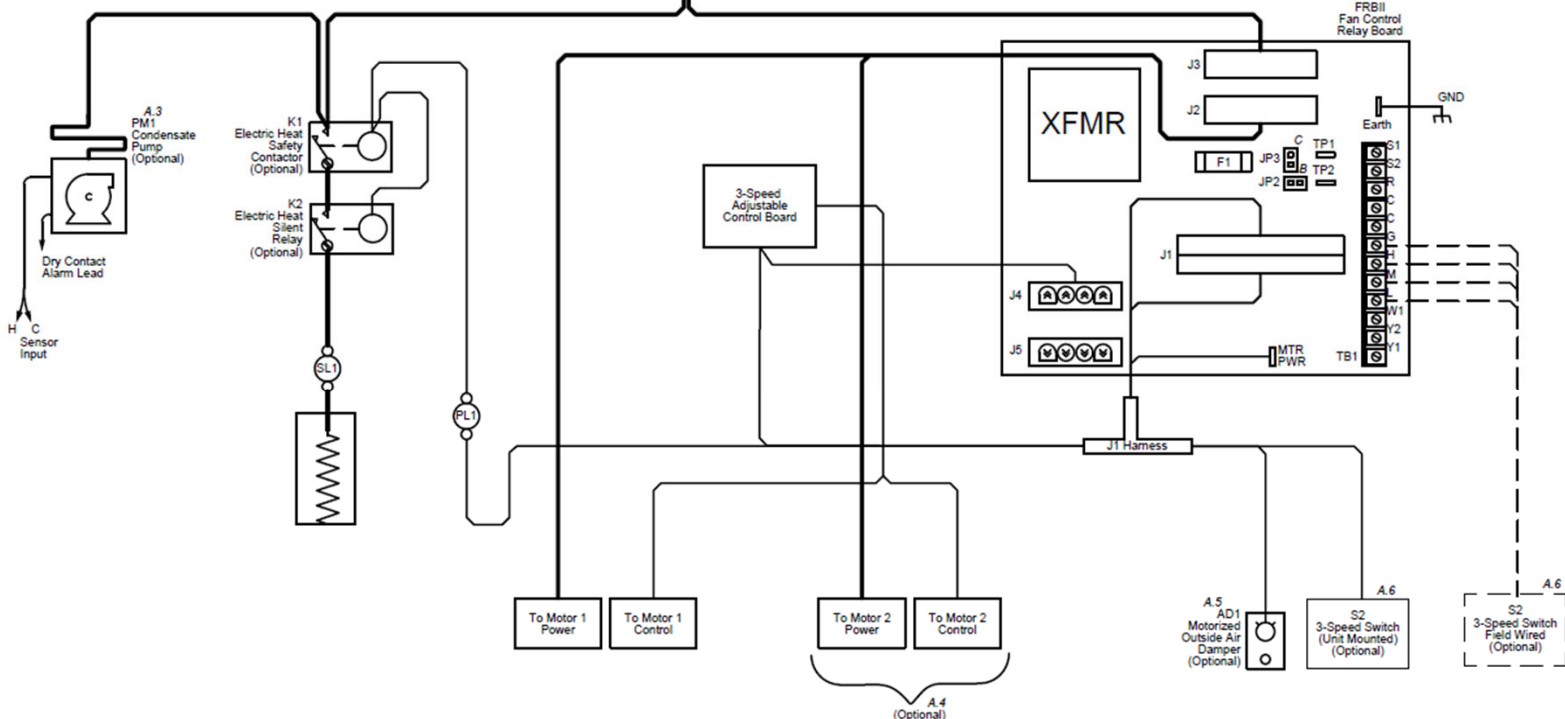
FRBII
Fan Control
Relay Board

A.3
PM1
Condensate
Pump
(Optional)

C

Dry Contact
Alarm Lead

H C
Sensor
Input

K1
Electric Heat
Safety
Contactor
(Optional)

K2
Electric Heat
Silent
Relay
(Optional)

SL1

PL1

3-Speed
Adjustable
Control Board

XFMR

J3
J2
F1
C
JP3
B
JP2
TP1
TP2
J1
J4
J5
MTR
PWR

GND
Earth
S1
S2
R
C
C
G
H
M
L
W1
Y2
Y1
TB1

J1 Harness

To Motor 1
Power

To Motor 1
Control

To Motor 2
Power

To Motor 2
Control

A.4
(Optional)

A.5
AD1
Motorized
Outside Air
Damper
(Optional)

A.6
S2
3-Speed Switch
(Unit Mounted)
(Optional)

A.6
S2
3-Speed Switch
Field Wired
(Optional)